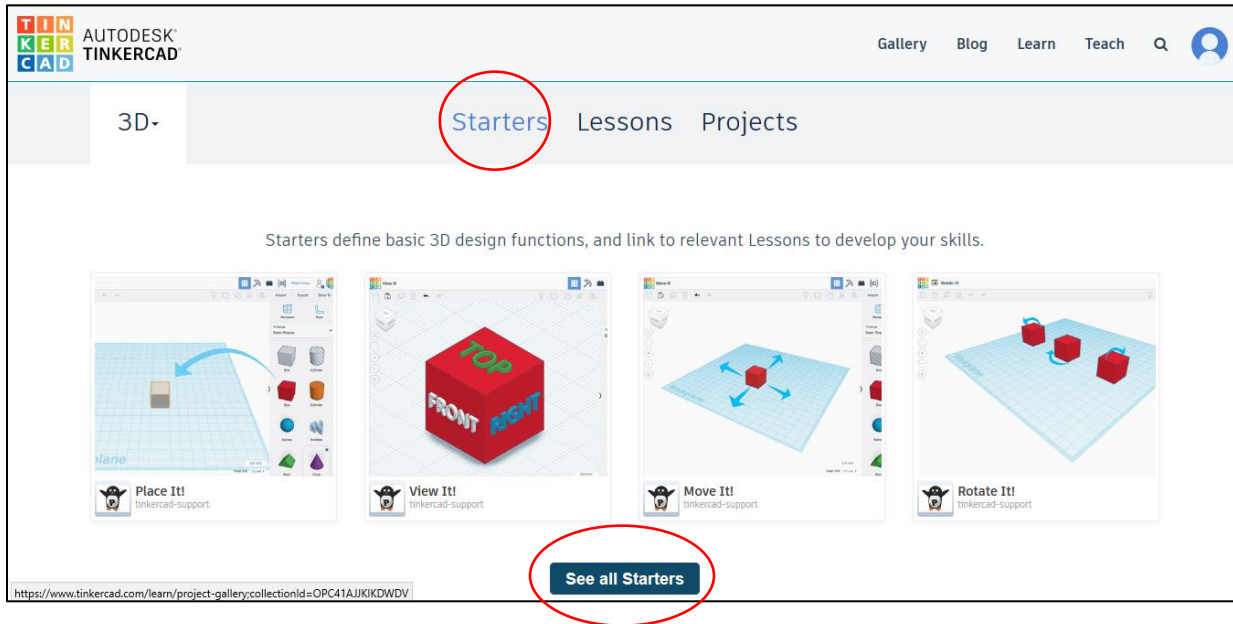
TIN
KER
CAD
AUTODESK®
TINKERCAD®

Gallery Blog Learn Teach

3D▾

Starters Lessons Projects

Starters define basic 3D design functions, and link to relevant Lessons to develop your skills.

TOP
FRONT
RIGHT

Place It!
tinkercad-support

View It!
tinkercad-support

Move It!
tinkercad-support

Rotate It!
tinkercad-support

See all Starters

https://www.tinkercad.com/learn/project-gallery;collectionId=OPC41AJJKIKDWDV